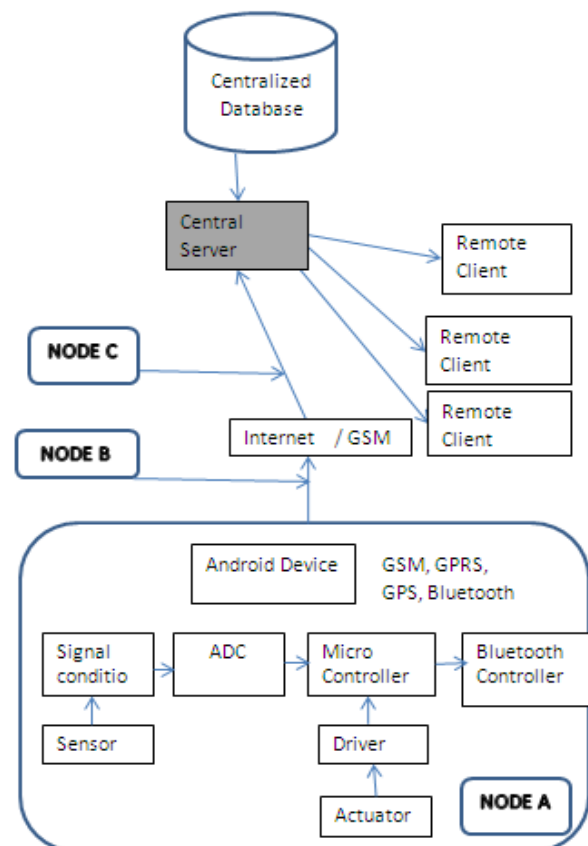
Centralized Database

Central Server

Remote Client

Remote Client

Remote Client

NODE C

NODE B

Internet / GSM

Android Device

GSM, GPRS, GPS, Bluetooth

Signal conditio

ADC

Micro Controller

Bluetooth Controller

Sensor

Driver

Actuator

NODE A